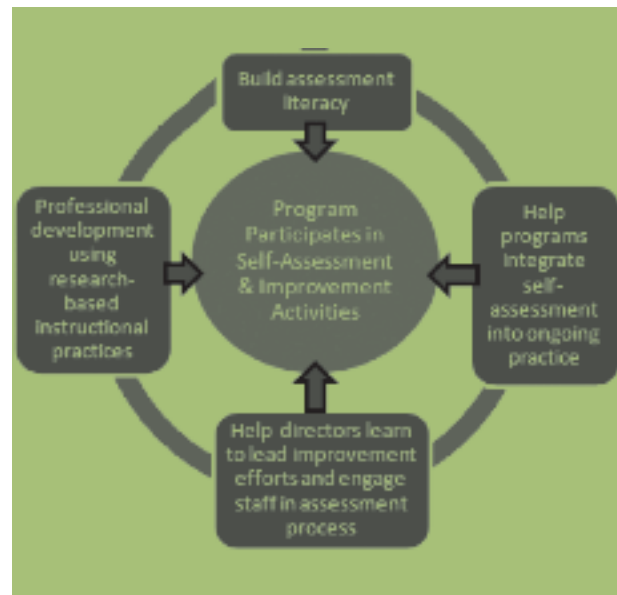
Build assessment literacy

Professional development using research-based instructional practices

Program Participates in Self-Assessment & Improvement Activities

Help programs integrate self-assessment into ongoing practice

Help directors learn to lead improvement efforts and engage staff in assessment process